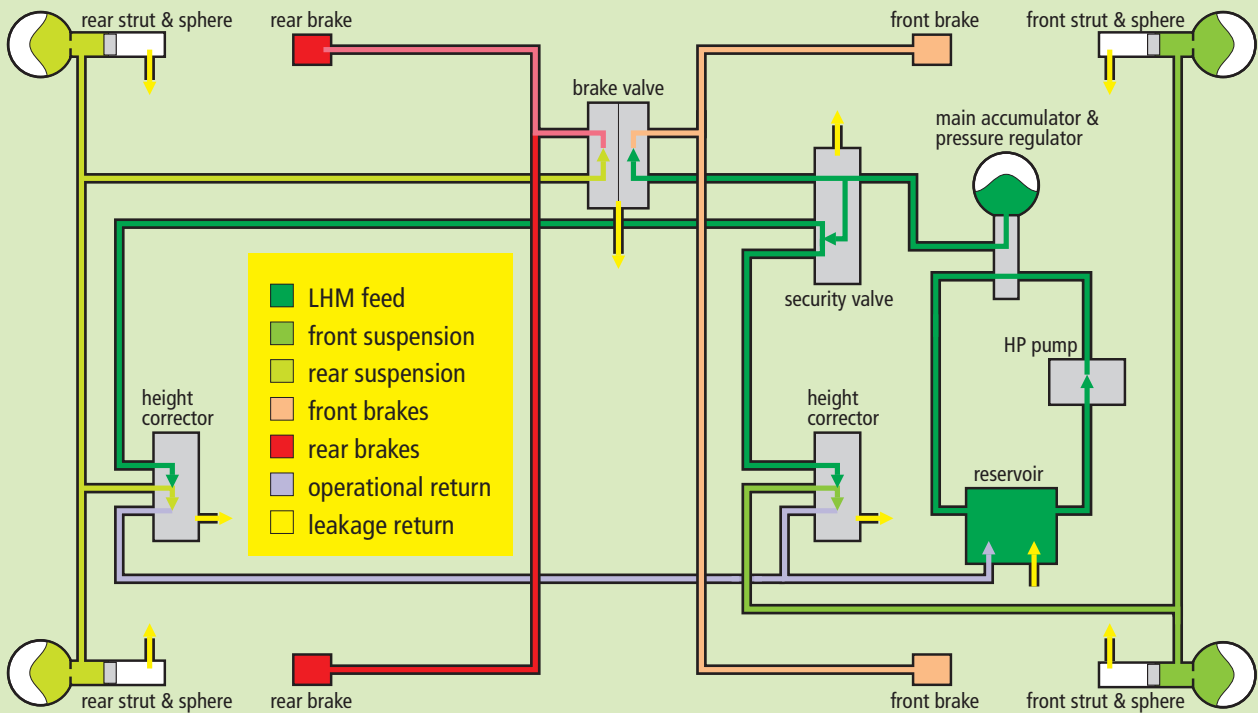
rear strut & sphere

rear brake

front brake

front strut & sphere

brake valve

main accumulator & pressure regulator

security valve

LHM feed
front suspension
rear suspension
front brakes
rear brakes
operational return
leakage return

height corrector

HP pump

height corrector

reservoir

rear strut & sphere

rear brake

front brake

front strut & sphere